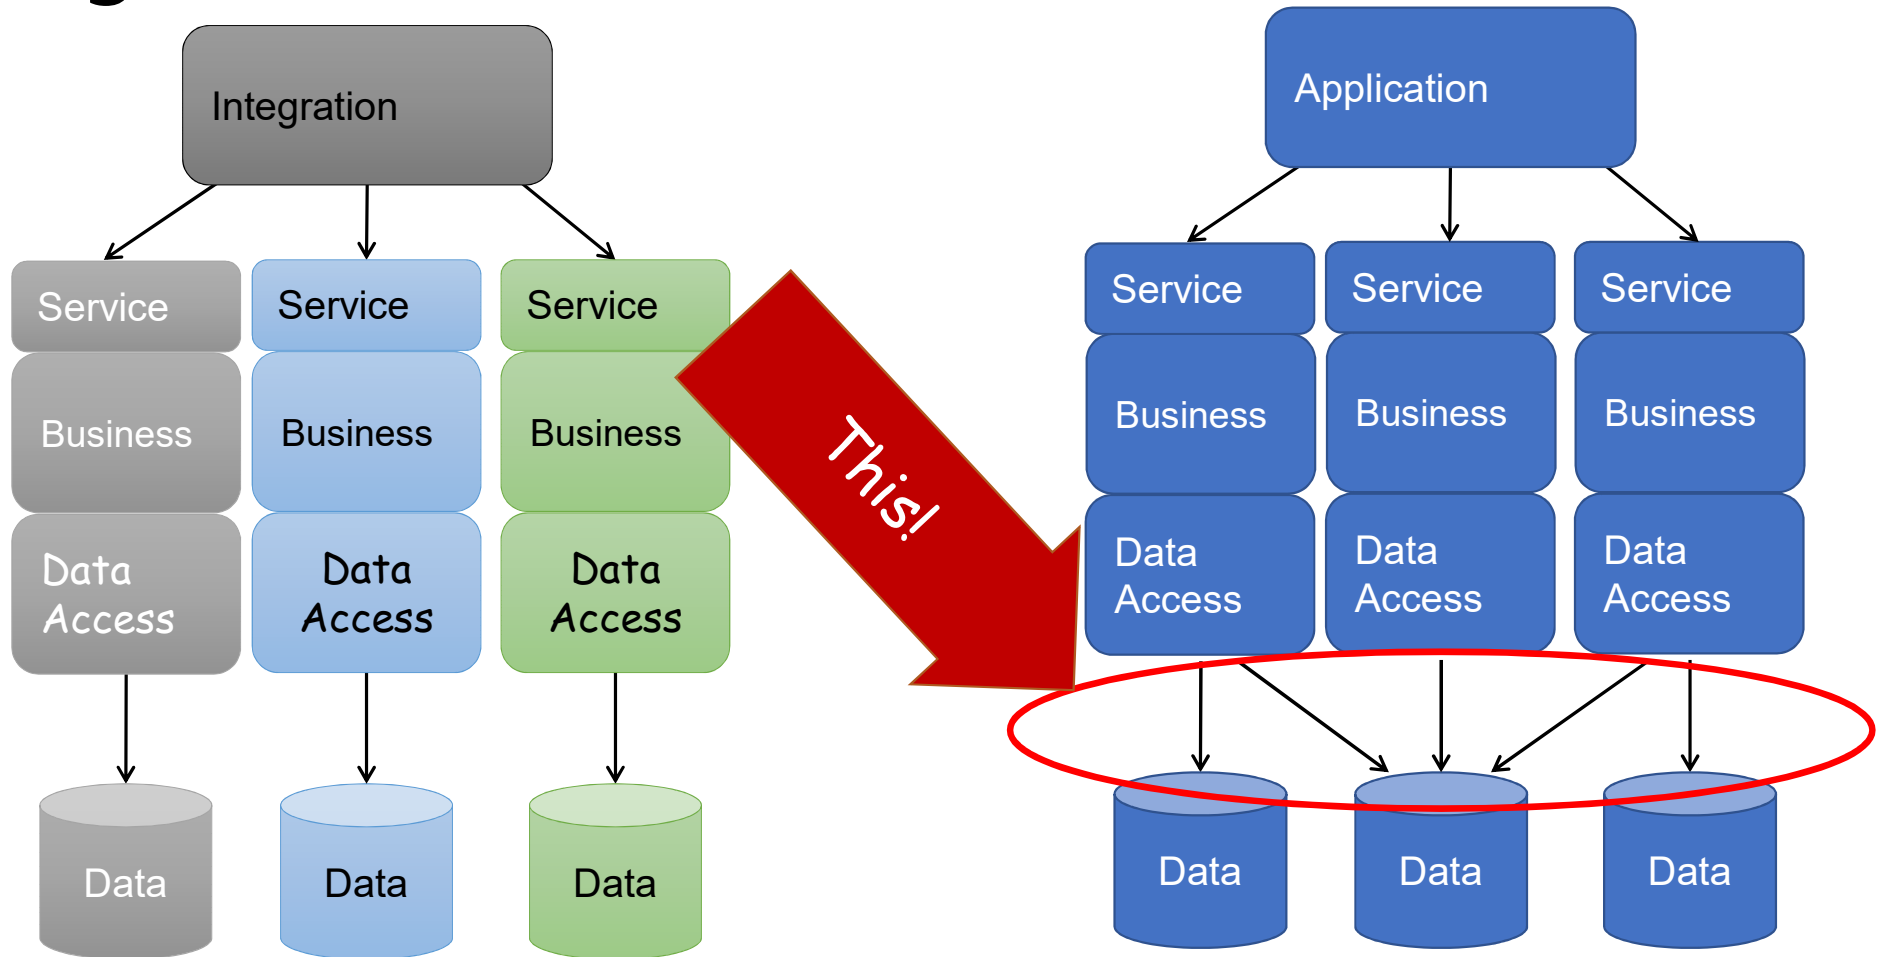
Integration

Service
Business
Data Access
Data

Service
Business
Data Access
Data

Service
Business
Data Access
Data

This!

Application

Service
Business
Data Access

Service
Business
Data Access

Service
Business
Data Access

Data
Data
Data